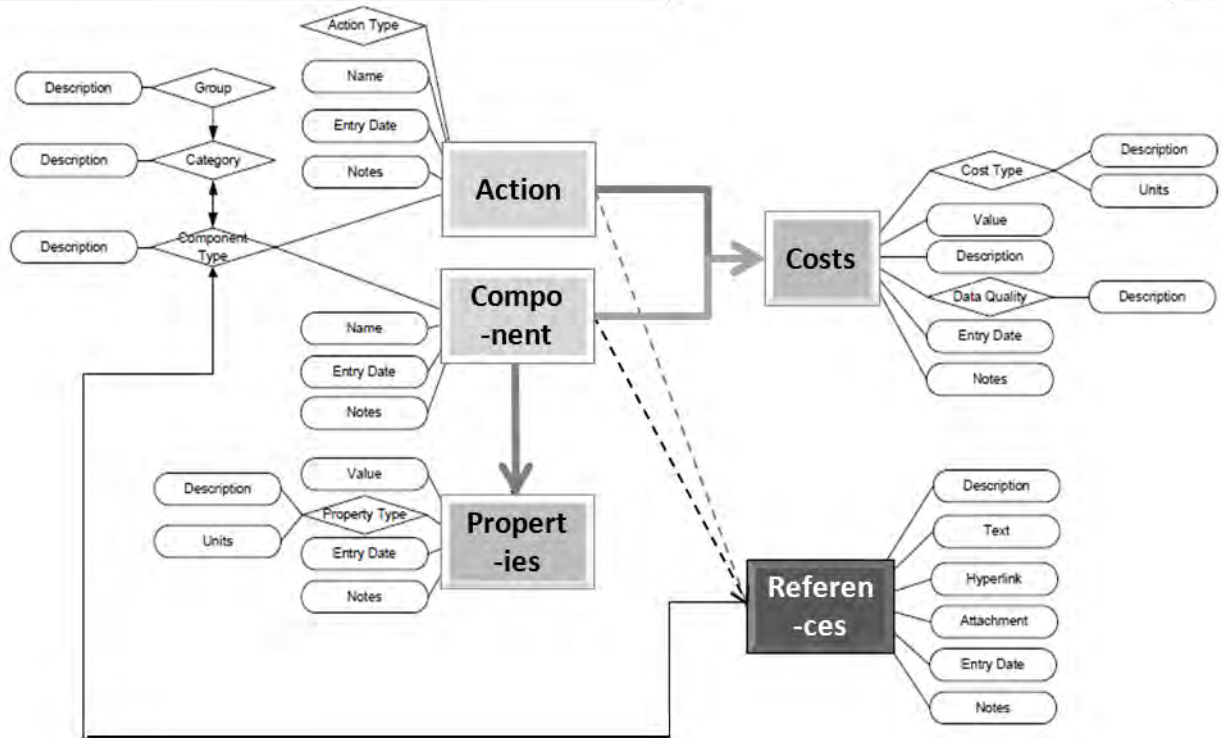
Action Type
Name
Entry Date
Notes
Description
Group
Description
Category
Description
Component Type
Action
Compo -nent
Name
Entry Date
Notes
Costs
Cost Type
Description
Units
Value
Description
Data Quality
Description
Entry Date
Notes
Value
Description
Property Type
Units
Entry Date
Notes
Propert -ies
Referen -ces
Description
Text
Hyperlink
Attachment
Entry Date
Notes